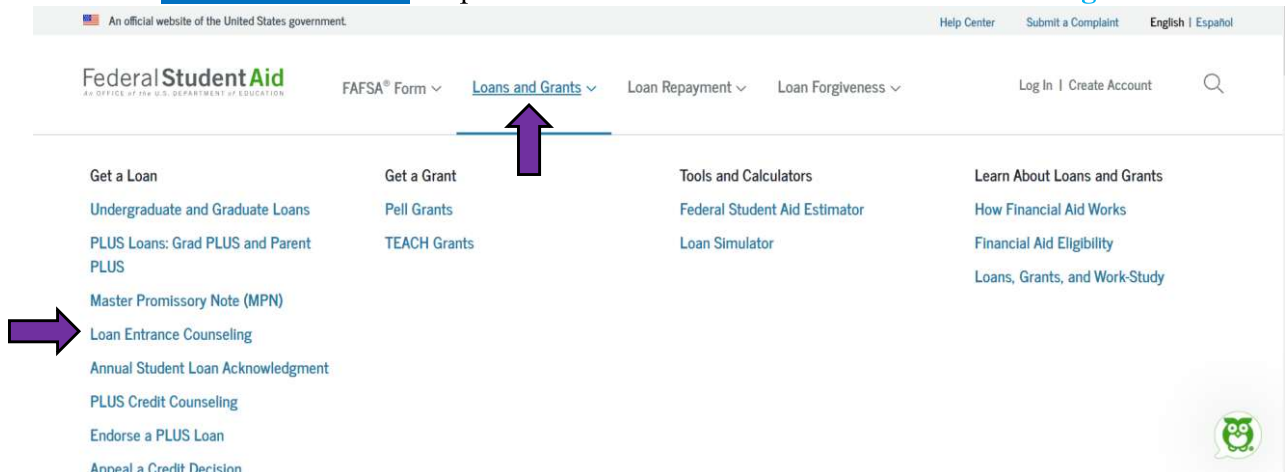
An official website of the United States government.

Help Center | Submit a Complaint | English | Español

Federal Student Aid
An OFFICE of the U.S. DEPARTMENT of EDUCATION

FAFSA® Form | Loans and Grants | Loan Repayment | Loan Forgiveness

Log In | Create Account

Get a Loan
Undergraduate and Graduate Loans
PLUS Loans: Grad PLUS and Parent PLUS
Master Promissory Note (MPN)
Loan Entrance Counseling
Annual Student Loan Acknowledgment
PLUS Credit Counseling
Endorse a PLUS Loan
Appeal a Credit Decision

Get a Grant
Pell Grants
TEACH Grants

Tools and Calculators
Federal Student Aid Estimator
Loan Simulator

Learn About Loans and Grants
How Financial Aid Works
Financial Aid Eligibility
Loans, Grants, and Work-Study